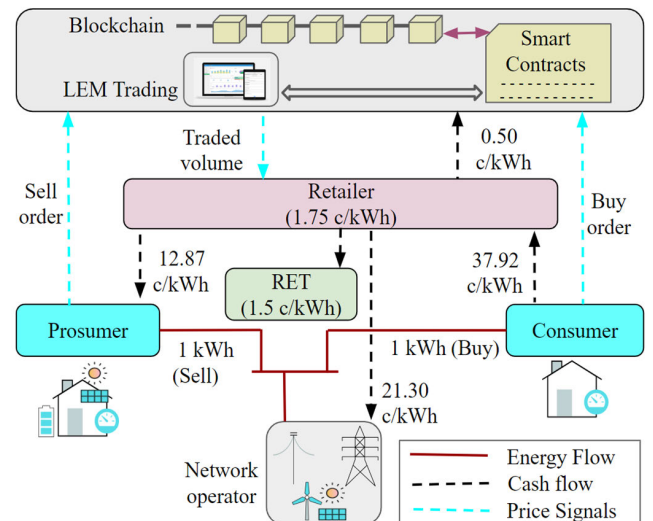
Blockchain

Smart Contracts

LEM Trading

Traded volume

0.50 c/kWh

Sell order

Retailer (1.75 c/kWh)

Buy order

12.87 c/kWh

RET (1.5 c/kWh)

37.92 c/kWh

Prosumer

Consumer

1 kWh (Sell)

1 kWh (Buy)

21.30 c/kWh

Network operator

Energy Flow
Cash flow
Price Signals